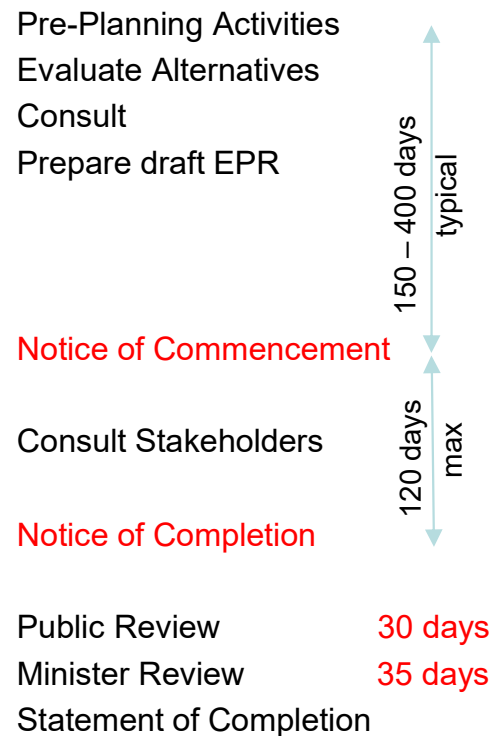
Pre-Planning Activities
Evaluate Alternatives
Consult
Prepare draft EPR

150 – 400 days
typical

Notice of Commencement

Consult Stakeholders

120 days
max

Notice of Completion

Public Review 30 days
Minister Review 35 days
Statement of Completion